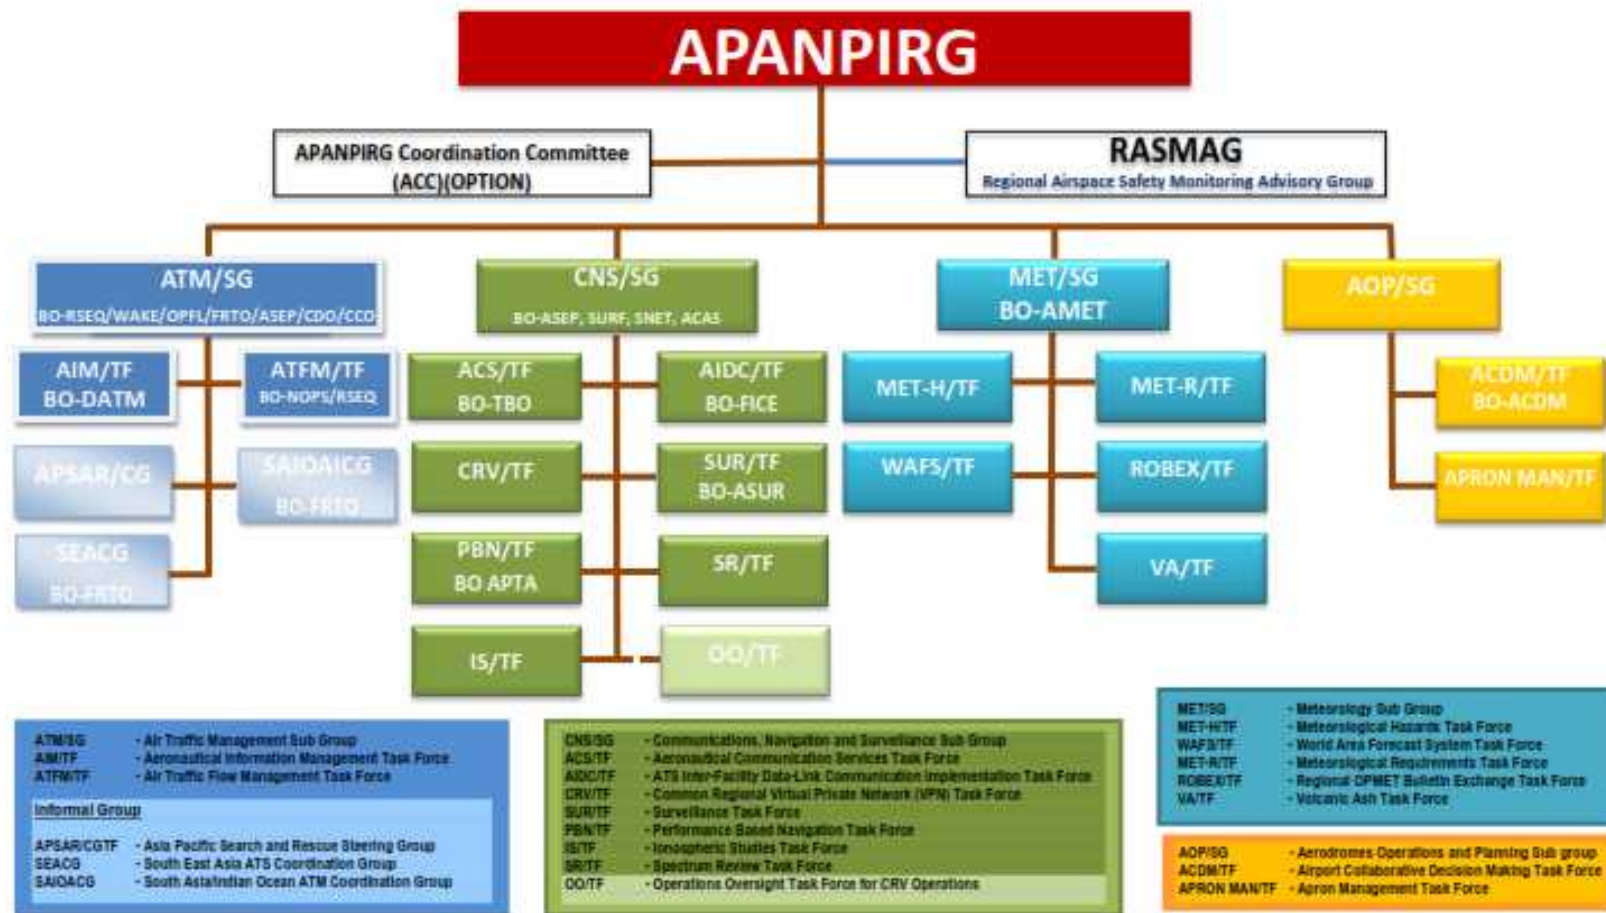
APANPIRG

APANPIRG Coordination Committee (ACC)(OPTION)

RASMAG
Regional Airspace Safety Monitoring Advisory Group

ATM/SG
BO-RSEQ/WAKE/OPFL/FRTO/ASEP/CDO/CCO

AIM/TF
BO-DATM

ATFM/TF
BO-NOPS/RSEQ

APSAR/CG

SAIOACG
BO-FRTO

SEACG
BO-FRTO

CNS/SG
BO-ASEP, SURF, SNET, ACAS

ACS/TF
BO-TBO

AIDC/TF
BO-FICE

CRV/TF

SUR/TF
BO-ASUR

PBN/TF
BO APTA

SR/TF

IS/TF

OO/TF

MET/SG
BO-AMET

MET-H/TF

MET-R/TF

WAFS/TF

ROBEX/TF

VA/TF

AOP/SG

ACDM/TF
BO-ACDM

APRON MAN/TF

| | |
|---|---|
| ATM/SG | - Air Traffic Management Sub Group |
| AIM/TF | - Aeronautical Information Management Task Force |
| ATFM/TF | - Air Traffic Flow Management Task Force |

Informal Group

| | |
|---|---|
| APSAR/CGTF | - Asia Pacific Search and Rescue Steering Group |
| SEACG | - South East Asia ATS Coordination Group |
| SAIOACG | - South Asia/Indian Ocean ATM Coordination Group |

| | |
|---|---|
| CNS/SG | - Communications, Navigation and Surveillance Sub Group |
| ACS/TF | - Aeronautical Communication Services Task Force |
| AIDC/TF | - ATS Inter-Facility Data-Link Communication Implementation Task Force |
| CRV/TF | - Common Regional Virtual Private Network (VPN) Task Force |
| SUR/TF | - Surveillance Task Force |
| PBN/TF | - Performance Based Navigation Task Force |
| IS/TF | - Ionospheric Studies Task Force |
| SR/TF | - Spectrum Review Task Force |
| OO/TF | - Operations Oversight Task Force for CRV Operations |

| | |
|---|---|
| MET/SG | - Meteorology Sub Group |
| MET-H/TF | - Meteorological Hazards Task Force |
| WAFS/TF | - World Area Forecast System Task Force |
| MET-R/TF | - Meteorological Requirements Task Force |
| ROBEX/TF | - Regional OPMET Bulletin Exchange Task Force |
| VA/TF | - Volcanic Ash Task Force |

| | |
|---|---|
| AOP/SG | - Aerodromes Operations and Planning Sub group |
| ACDM/TF | - Airport Collaborative Decision Making Task Force |
| APRON MAN/TF | - Apron Management Task Force |